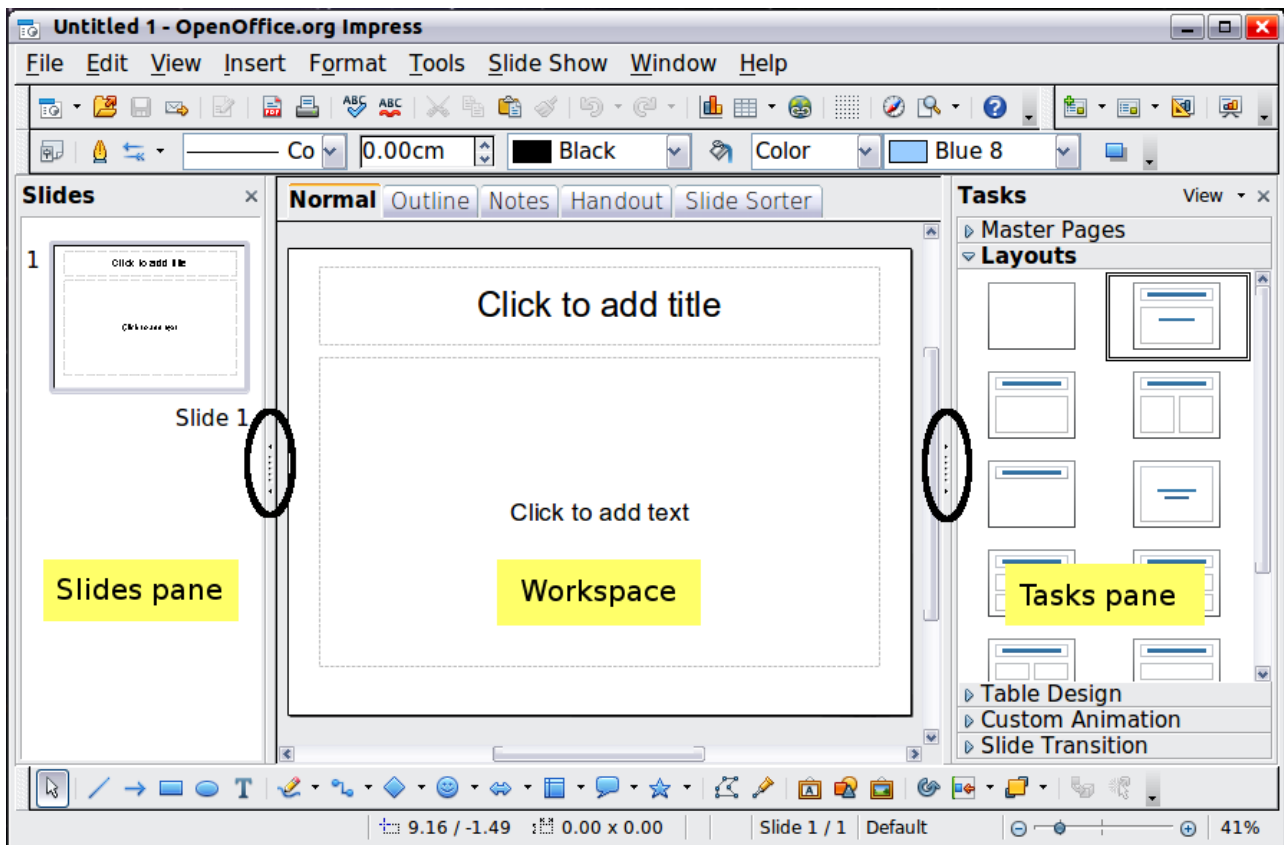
Untitled 1 - OpenOffice.org Impress

File Edit View Insert Format Tools Slide Show Window Help

Co 0.00cm Black Color Blue 8

Slides

1

Click to add title

Click to add text

Slide 1

Slides pane

Normal Outline Notes Handout Slide Sorter

Click to add title

Click to add text

Workspace

Tasks View

Master Pages

Layouts

Tasks pane

Table Design

Custom Animation

Slide Transition

9.16 / -1.49 0.00 x 0.00 Slide 1 / 1 Default 41%